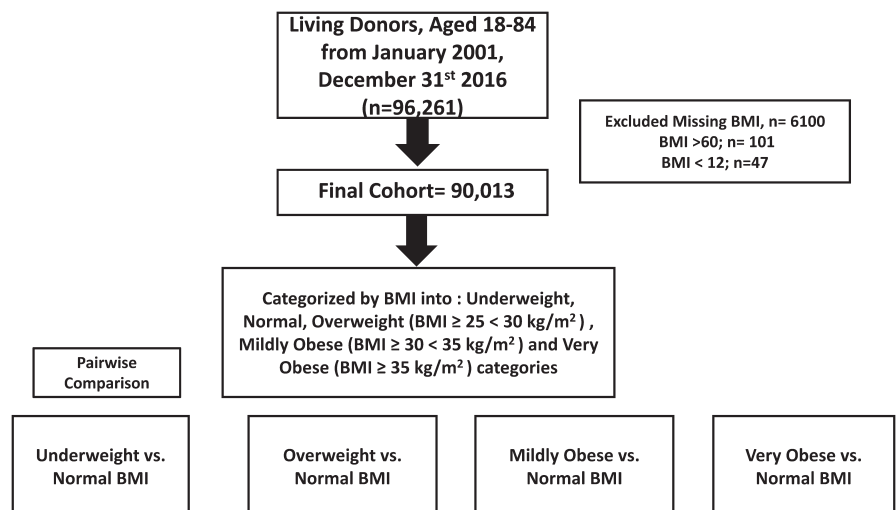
Living Donors, Aged 18-84 from January 2001, December 31$^{st}$ 2016 (n=96,261)

Excluded Missing BMI, n= 6100
BMI >60; n= 101
BMI < 12; n=47

Final Cohort= 90,013

Categorized by BMI into : Underweight, Normal, Overweight (BMI ≥ 25 < 30 kg/m$^2$) , Mildly Obese (BMI ≥ 30 < 35 kg/m$^2$) and Very Obese (BMI ≥ 35 kg/m$^2$) categories

Pairwise Comparison

Underweight vs. Normal BMI

Overweight vs. Normal BMI

Mildly Obese vs. Normal BMI

Very Obese vs. Normal BMI